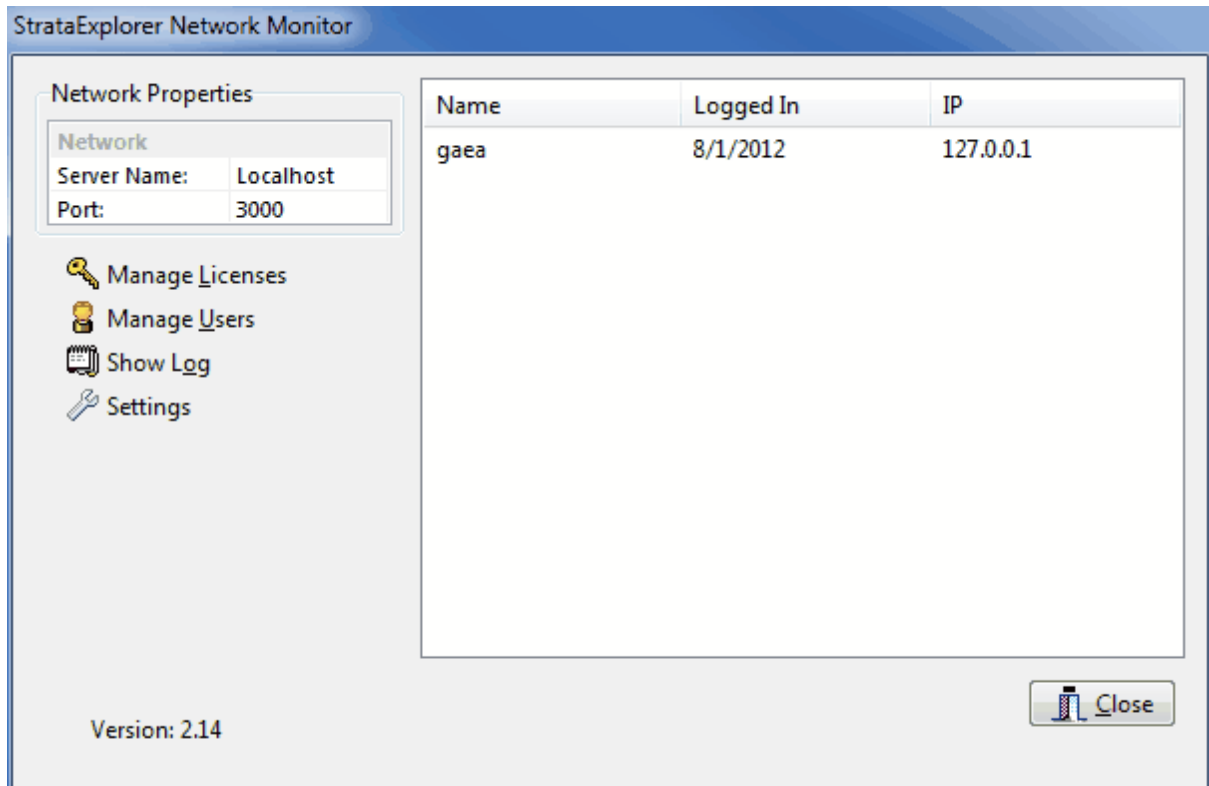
StrataExplorer Network Monitor

Network Properties

| Network | |
|---|---|
| Server Name: | Localhost |
| Port: | 3000 |

Manage Licenses
Manage Users
Show Log
Settings

| Name | Logged In | IP |
|---|---|---|
| gaea | 8/1/2012 | 127.0.0.1 |

Close

Version: 2.14